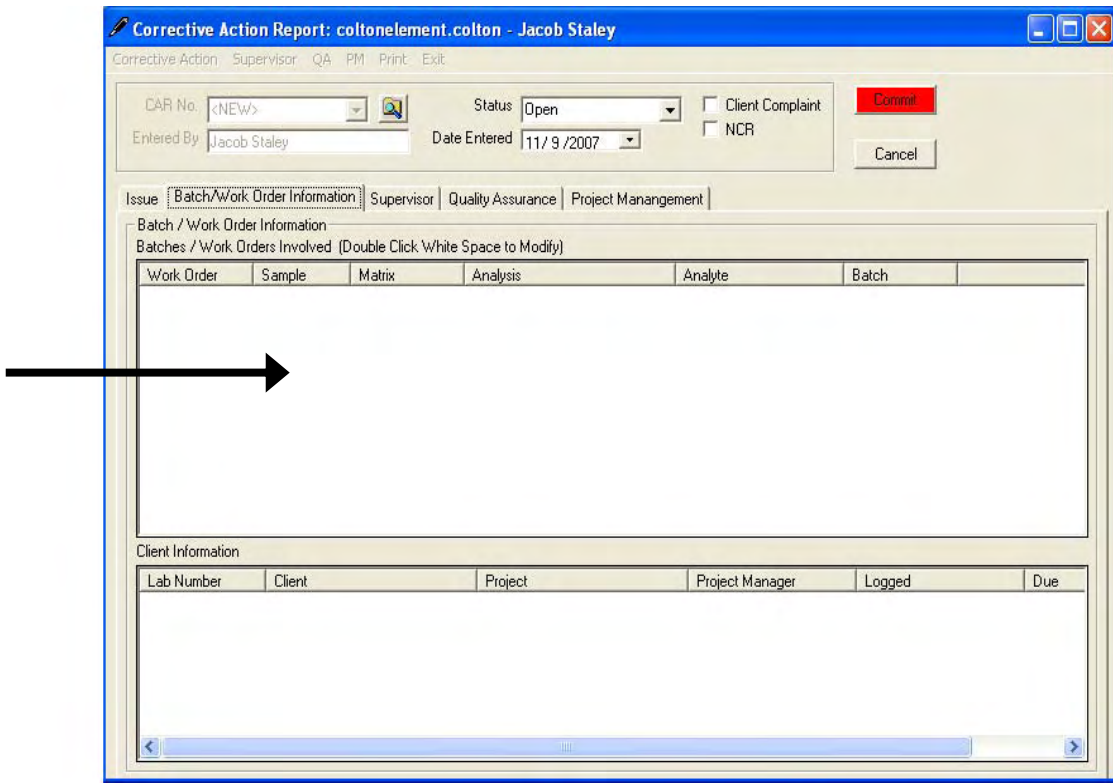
Corrective Action Report: coltonelement.colton - Jacob Staley

Corrective Action Supervisor QA PM Print Exit

CAR No. <NEW>
Entered By Jacob Staley
Status Open
Date Entered 11/ 9 /2007
Client Complaint
NCR
Commit
Cancel

Issue | Batch/Work Order Information | Supervisor | Quality Assurance | Project Manangement

Batch / Work Order Information
Batches / Work Orders Involved (Double Click White Space to Modify)

| Work Order | Sample | Matrix | Analysis | Analyte | Batch |
|---|---|---|---|---|---|

Client Information

| Lab Number | Client | Project | Project Manager | Logged | Due |
|---|---|---|---|---|---|